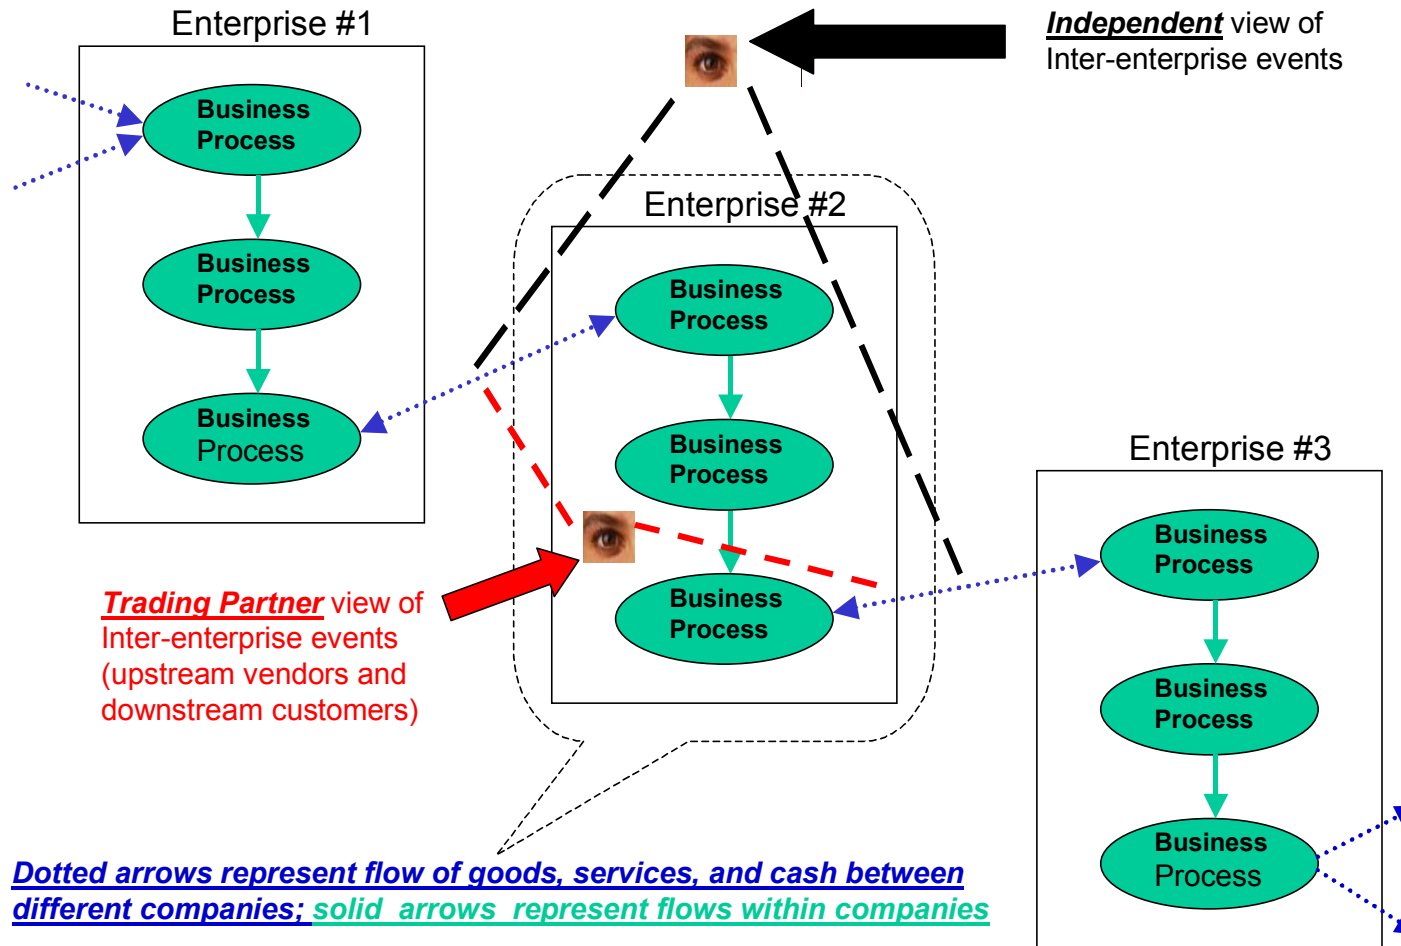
Enterprise #1

Business Process

Business Process

Business Process

Independent view of Inter-enterprise events

Enterprise #2

Business Process

Business Process

Business Process

Enterprise #3

Business Process

Business Process

Business Process

Trading Partner view of Inter-enterprise events (upstream vendors and downstream customers)

Dotted arrows represent flow of goods, services, and cash between different companies; solid arrows represent flows within companies